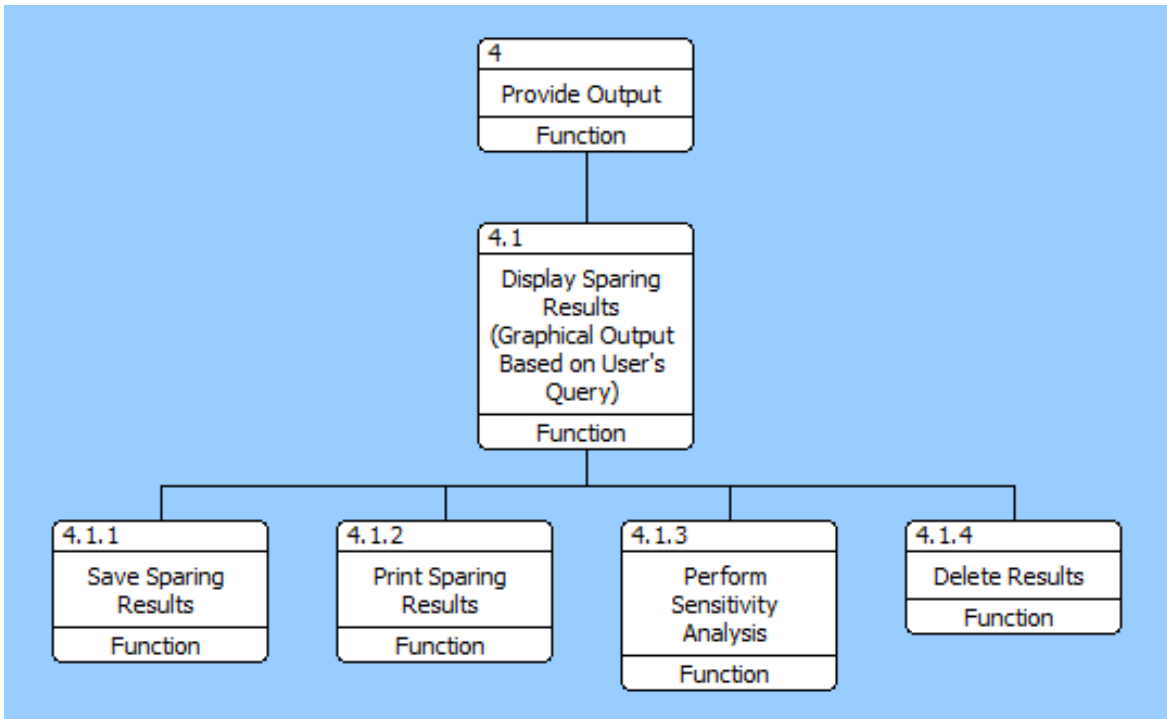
4
Provide Output
Function

4.1
Display Sparing Results (Graphical Output Based on User's Query)
Function

4.1.1
Save Sparing Results
Function

4.1.2
Print Sparing Results
Function

4.1.3
Perform Sensitivity Analysis
Function

4.1.4
Delete Results
Function